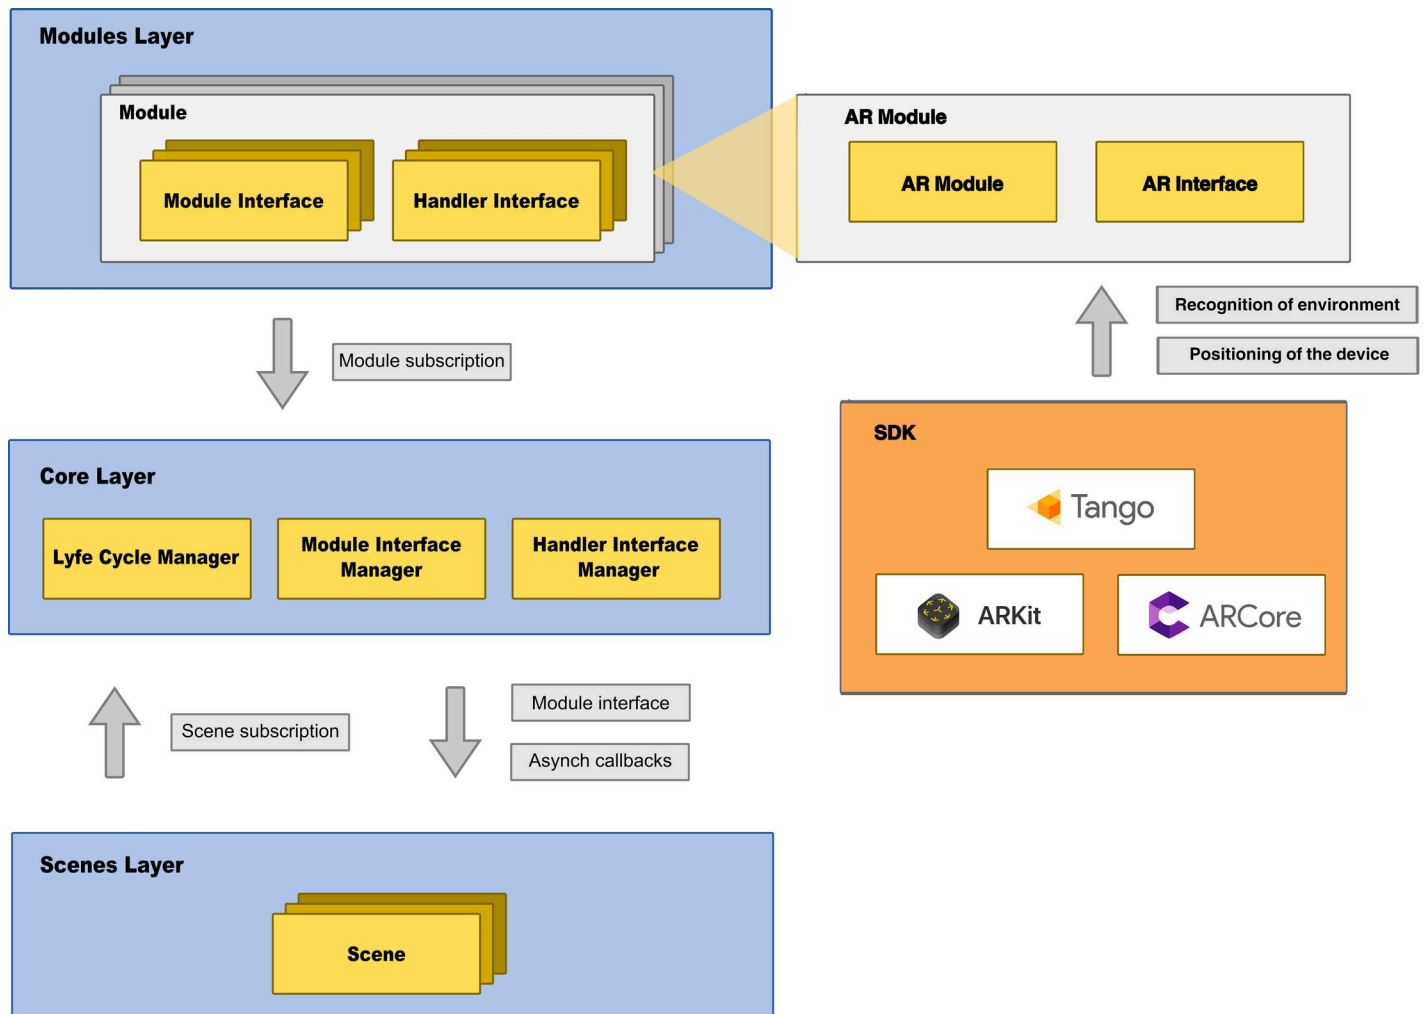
Modules Layer

Module

Module Interface

Handler Interface

AR Module

AR Module

AR Interface

Recognition of environment

Positioning of the device

Module subscription

Core Layer

Lyfe Cycle Manager

Module Interface Manager

Handler Interface Manager

SDK

Tango

ARKit

ARCore

Scene subscription

Module interface

Asynch callbacks

Scenes Layer

Scene